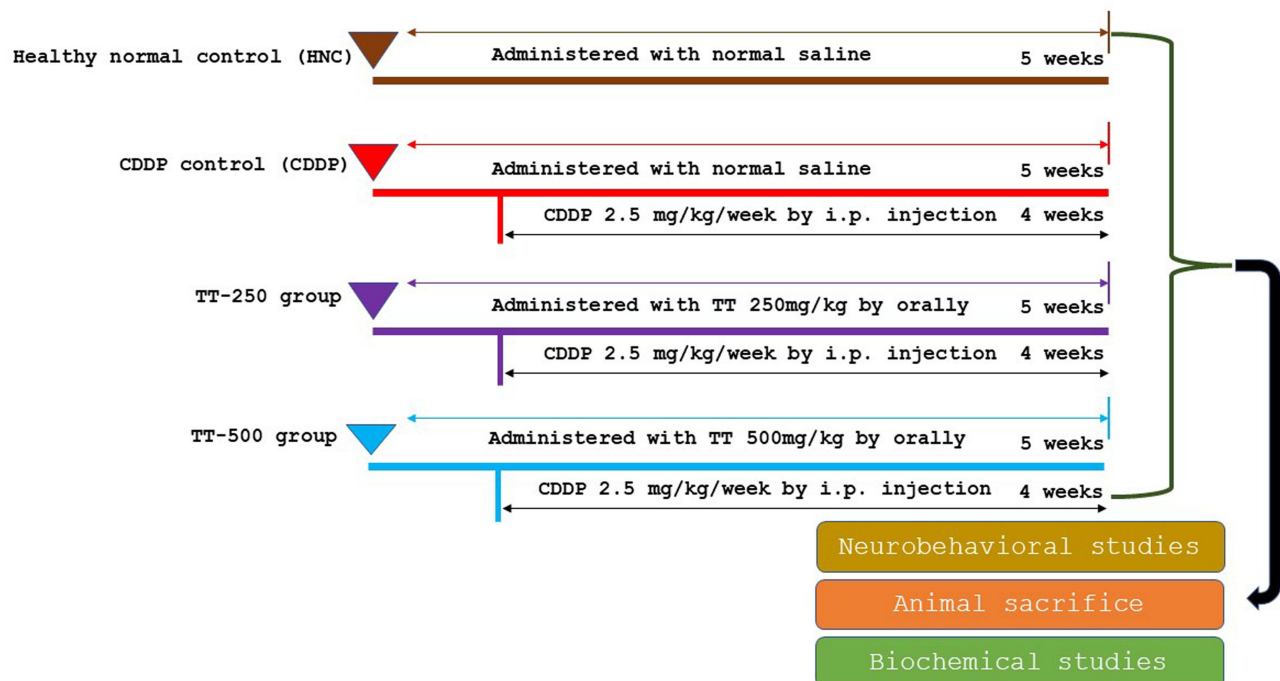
Healthy normal control (HNC)
Administered with normal saline
5 weeks

CDDP control (CDDP)
Administered with normal saline
5 weeks
CDDP 2.5 mg/kg/week by i.p. injection
4 weeks

TT-250 group
Administered with TT 250mg/kg by orally
5 weeks
CDDP 2.5 mg/kg/week by i.p. injection
4 weeks

TT-500 group
Administered with TT 500mg/kg by orally
5 weeks
CDDP 2.5 mg/kg/week by i.p. injection
4 weeks

Neurobehavioral studies
Animal sacrifice
Biochemical studies